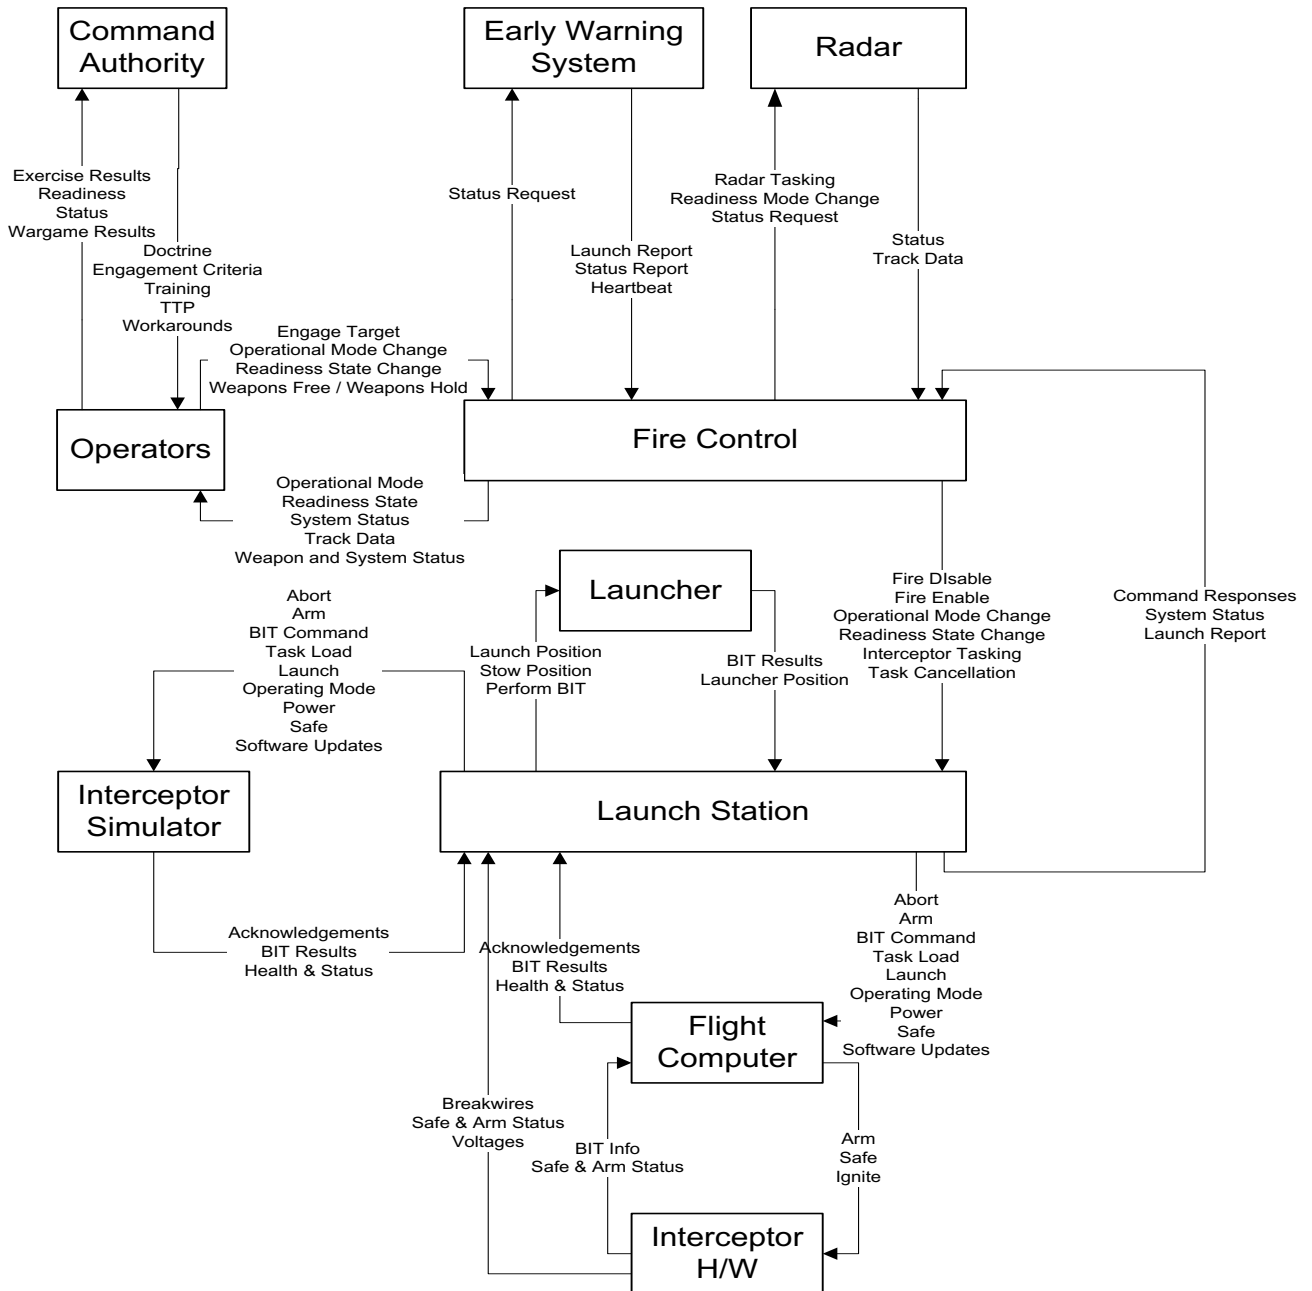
Command Authority

Early Warning System

Radar

Exercise Results
Readiness
Status
Wargame Results

Doctrine
Engagement Criteria
Training
TTP
Workarounds

Status Request

Launch Report
Status Report
Heartbeat

Radar Tasking
Readiness Mode Change
Status Request

Status
Track Data

Engage Target
Operational Mode Change
Readiness State Change
Weapons Free / Weapons Hold

Operators

Fire Control

Operational Mode
Readiness State
System Status
Track Data
Weapon and System Status

Launcher

Abort
Arm
BIT Command
Task Load
Launch
Operating Mode
Power
Safe
Software Updates

Launch Position
Stow Position
Perform BIT

BIT Results
Launcher Position

Fire DIsable
Fire Enable
Operational Mode Change
Readiness State Change
Interceptor Tasking
Task Cancellation

Command Responses
System Status
Launch Report

Interceptor Simulator

Launch Station

Acknowledgements
BIT Results
Health & Status

Acknowledgements
BIT Results
Health & Status

Abort
Arm
BIT Command
Task Load
Launch
Operating Mode
Power
Safe
Software Updates

Flight Computer

Breakwires
Safe & Arm Status
Voltages

BIT Info
Safe & Arm Status

Arm
Safe
Ignite

Interceptor H/W